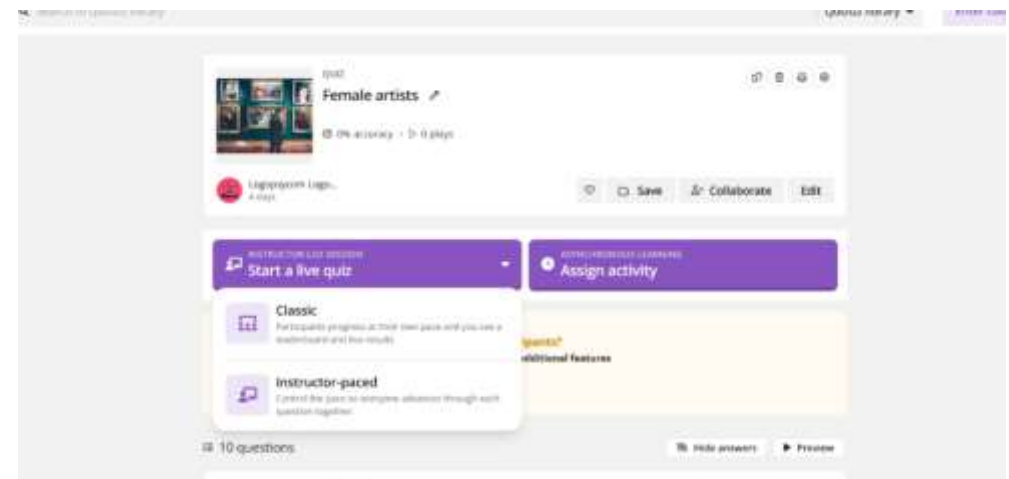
Search in Quizizz library

Quizizz library

Enter code

Quiz

Female artists

0% accuracy · 0 plays

Logopaycom Logo...
4 days

Save

Collaborate

Edit

INSTRUCTOR-LED SESSION
Start a live quiz

ASYNCHRONOUS LEARNING
Assign activity

Classic
Participants progress at their own pace and you see a leaderboard and live results

Instructor-paced
Control the pace so everyone advances through each question together

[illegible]pants?
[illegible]dditional features

10 questions

Hide answers

Preview